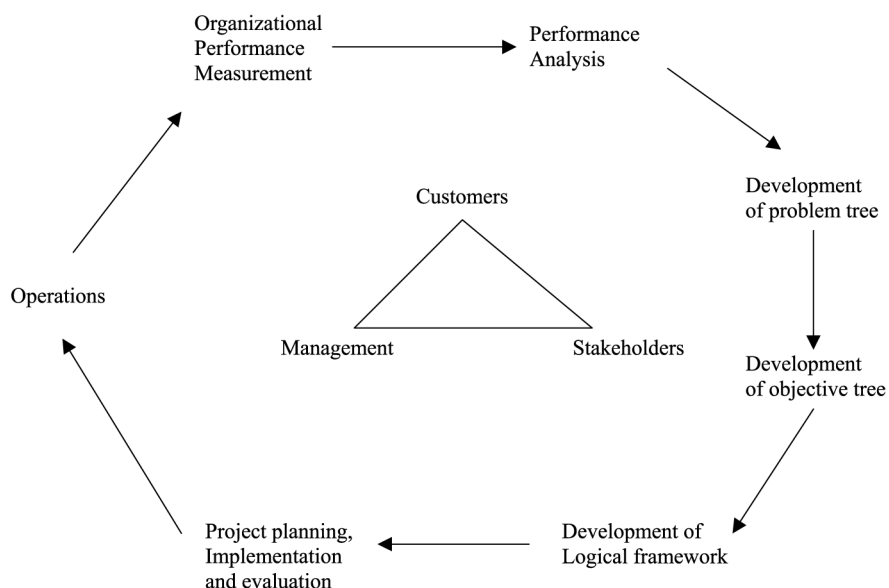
Organizational Performance Measurement

Performance Analysis

Development of problem tree

Development of objective tree

Development of Logical framework

Project planning, Implementation and evaluation

Operations

Customers

Management

Stakeholders